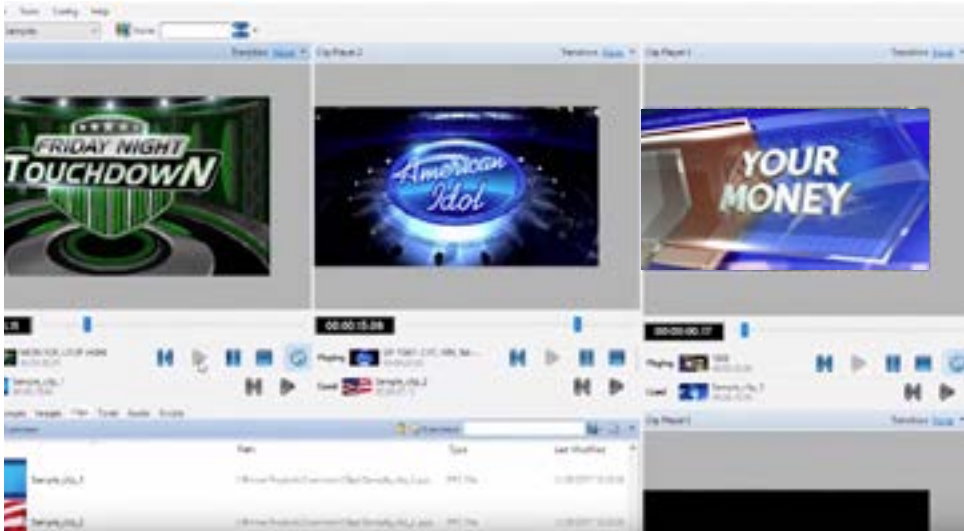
Tools Config Help

Sample

Transition

Clip Player 2

Transition

Clip Player 3

Transition

FRIDAY NIGHT TOUCHDOWN

American Idol

YOUR MONEY

00:00:15:28

00:00:00.17

Playing

Cued

Sample_clip_1

Sample_clip_2

Sample_clip_3

Playing

Cued

Files

Path

Type

Last Modified

Clip Player 4

Transition

Sample_clip_1

Sample_clip_2